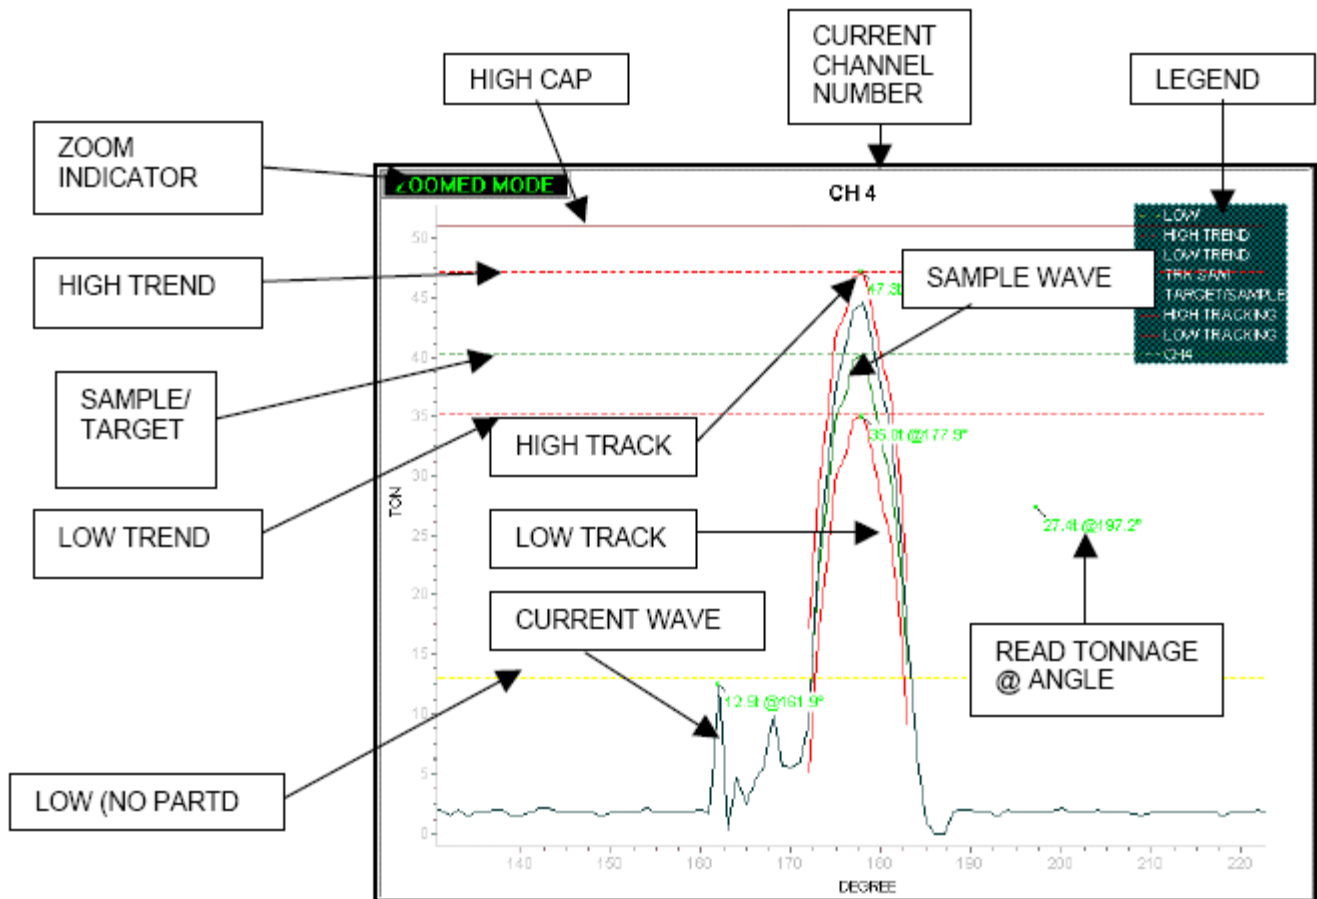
CURRENT CHANNEL NUMBER

HIGH CAP

LEGEND

ZOOM INDICATOR

ZOOMED MODE

CH 4

LOW
HIGH TREND
LOW TREND
TRK SAM
TARGET/SAMPLE
HIGH TRACKING
LOW TRACKING
CH4

HIGH TREND

SAMPLE WAVE

47.3

SAMPLE/ TARGET

HIGH TRACK

35.0t @177.9°

LOW TREND

LOW TRACK

27.4t @197.2°

CURRENT WAVE

READ TONNAGE @ ANGLE

12.9t @161.9°

LOW (NO PARTD

50
45
40
35
30
25
20
15
10
5
0

TON

140
150
160
170
180
190
200
210
220

DEGREE